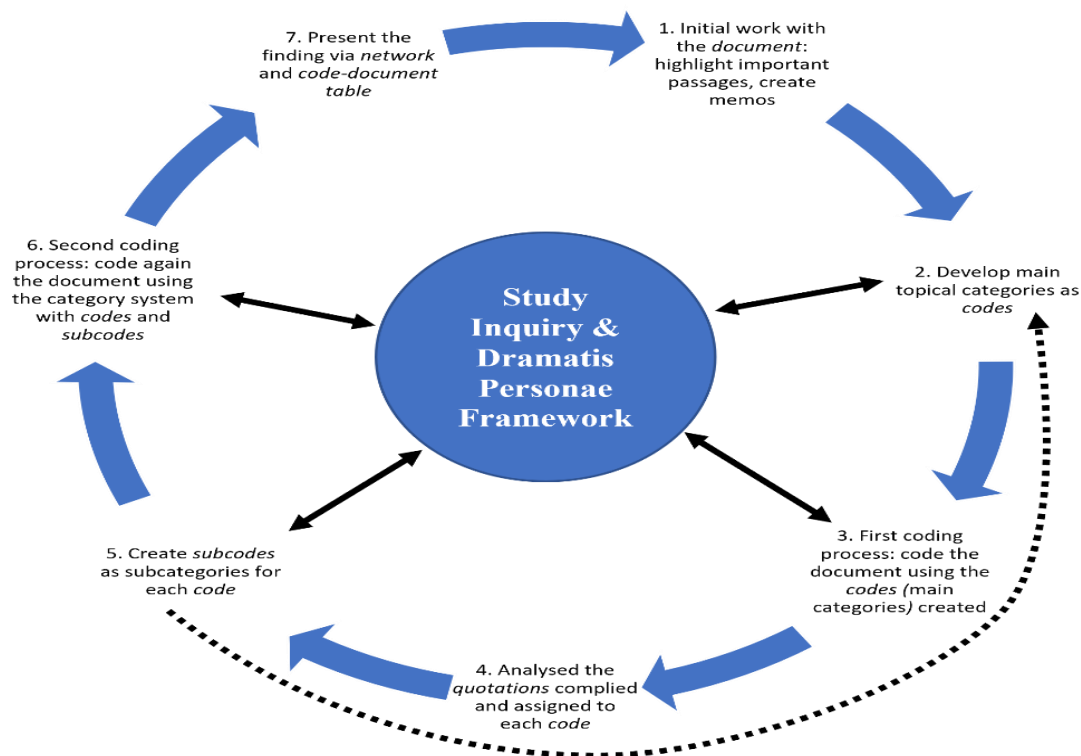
7. Present the finding via network and code-document table

1. Initial work with the document: highlight important passages, create memos

2. Develop main topical categories as codes

3. First coding process: code the document using the codes (main categories) created

4. Analysed the quotations complied and assigned to each code

5. Create subcodes as subcategories for each code

6. Second coding process: code again the document using the category system with codes and subcodes

Study Inquiry & Dramatis Personae Framework